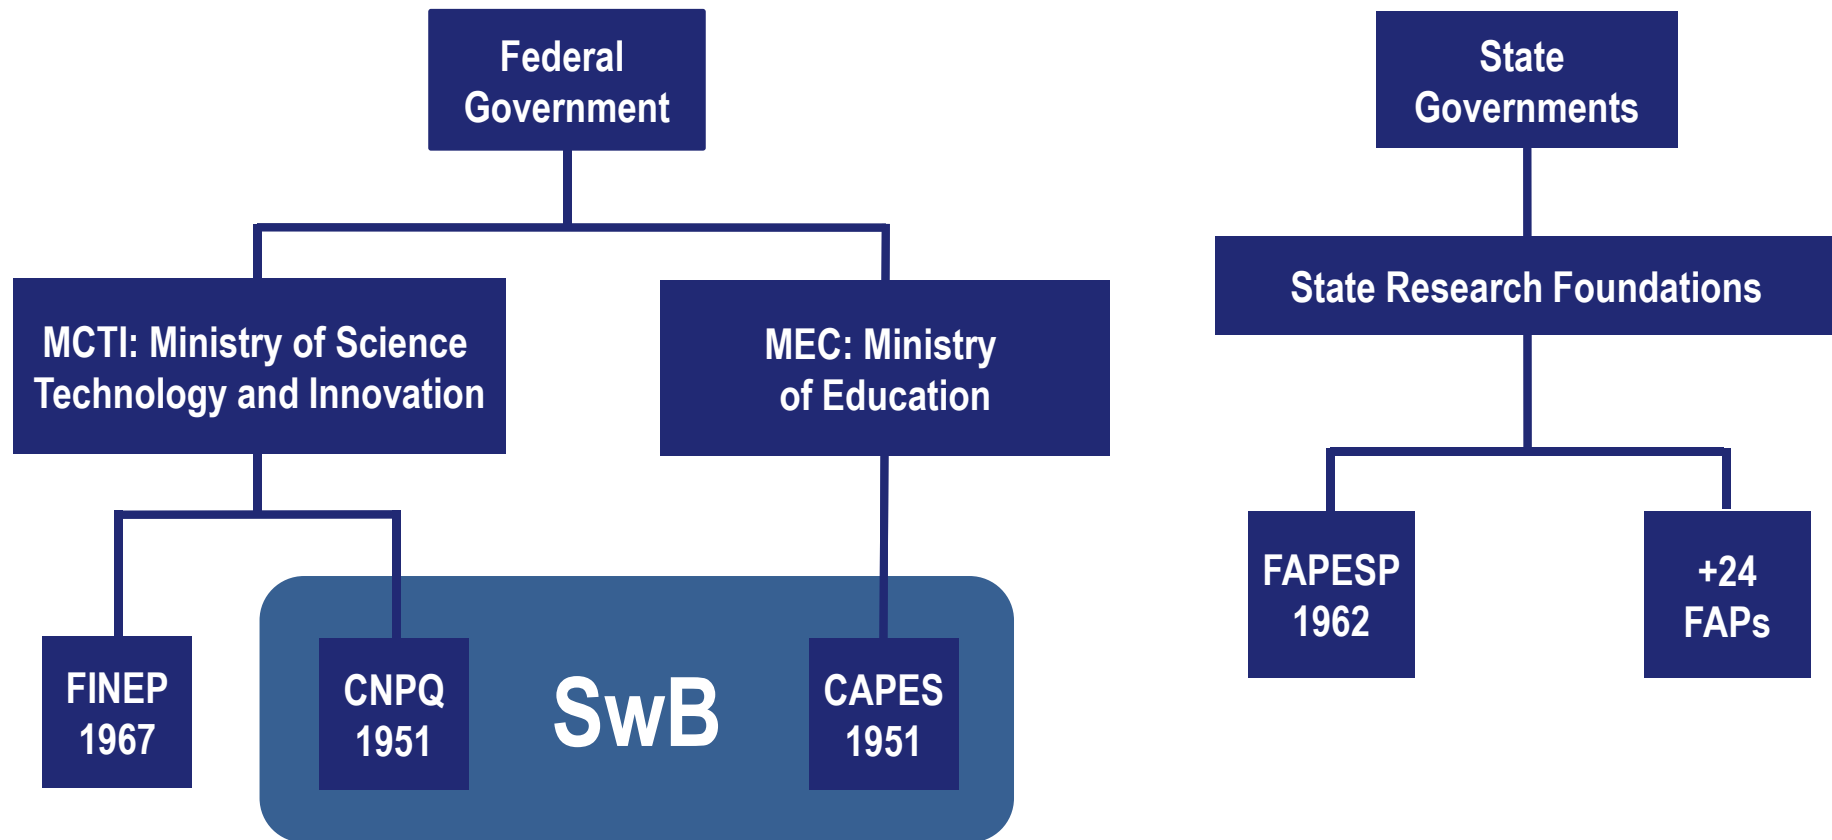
Federal Government

MCTI: Ministry of Science Technology and Innovation

MEC: Ministry of Education

FINEP 1967

CNPQ 1951

SwB

CAPES 1951

State Governments

State Research Foundations

FAPESP 1962

+24 FAPs